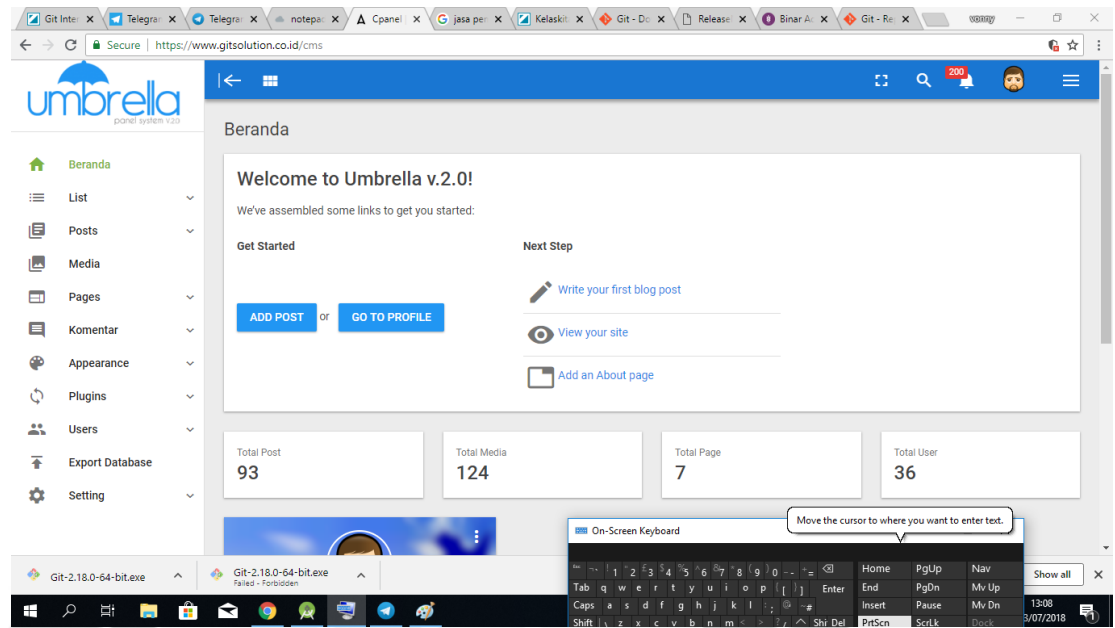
Git Inter | Telegra | Telegra | notepa | Cpanel | jasa per | Kelaskit | Git - Do | Release | Binar A | Git - Re

Secure | https://www.gitsolution.co.id/cms

umbrella
panel system v2.0

200

Beranda
List
Posts
Media
Pages
Komentar
Appearance
Plugins
Users
Export Database
Setting

Beranda

Welcome to Umbrella v.2.0!

We've assembled some links to get you started:

Get Started

ADD POST or GO TO PROFILE

Next Step

Write your first blog post

View your site

Add an About page

| Total Post | Total Media | Total Page | Total User |
|---|---|---|---|
| 93 | 124 | 7 | 36 |

On-Screen Keyboard

Move the cursor to where you want to enter text.

Tab q w e r t y u i o p [ ] Enter
Caps a s d f g h j k l ; '
Shift z x c v b n m Shft Del
Home PgUp Nav
End PgDn Mv Up
Insert Pause Mv Dn
PrtScn ScrLk Dock

Git-2.18.0-64-bit.exe

Git-2.18.0-64-bit.exe
Failed - Forbidden

Show all

13:08
3/07/2018